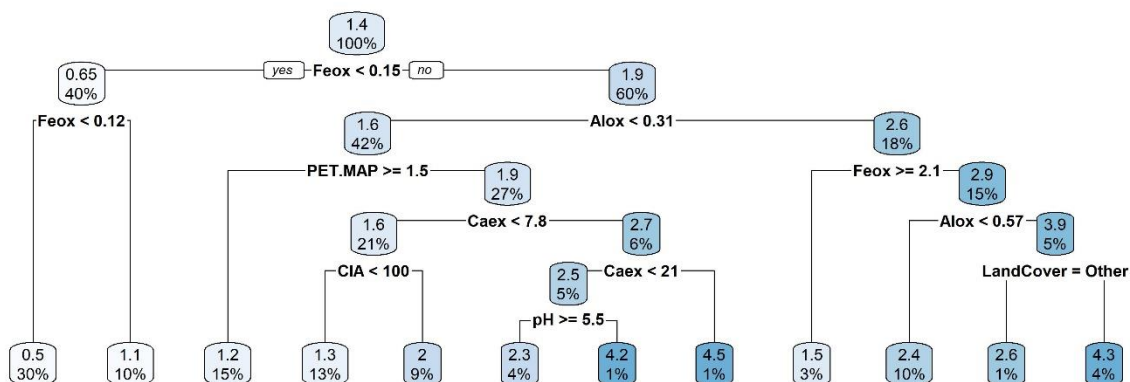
1.4
100%

yes Feox < 0.15 no

0.65
40%

1.9
60%

Feox < 0.12

1.6
42%

Alox < 0.31

2.6
18%

PET.MAP >= 1.5

1.9
27%

Feox >= 2.1

2.9
15%

1.6
21%

Caex < 7.8

2.7
6%

Alox < 0.57

3.9
5%

CIA < 100

2.5
5%

Caex < 21

LandCover = Other

pH >= 5.5

0.5
30%

1.1
10%

1.2
15%

1.3
13%

2
9%

2.3
4%

4.2
1%

4.5
1%

1.5
3%

2.4
10%

2.6
1%

4.3
4%